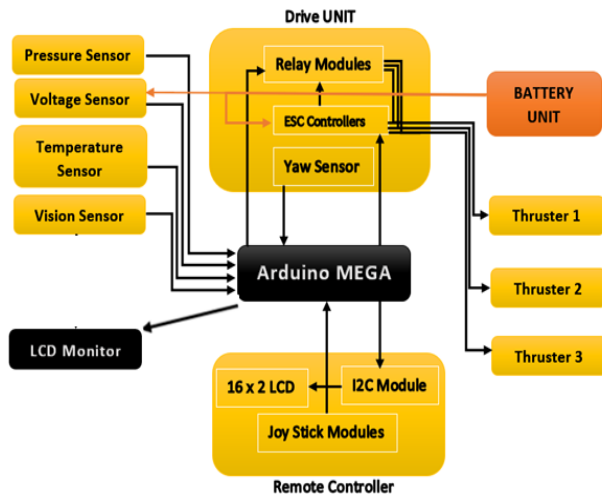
Drive UNIT

Pressure Sensor

Voltage Sensor

Temperature Sensor

Vision Sensor

Relay Modules

ESC Controllers

Yaw Sensor

BATTERY UNIT

Thruster 1

Thruster 2

Thruster 3

Arduino MEGA

LCD Monitor

16 x 2 LCD

I2C Module

Joy Stick Modules

Remote Controller